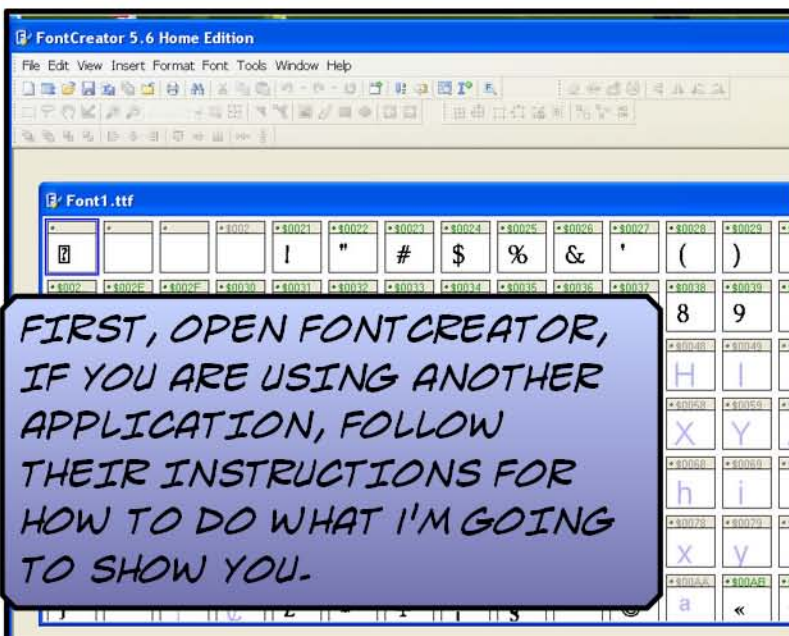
FontCreator 5.6 Home Edition

File Edit View Insert Format Font Tools Window Help

Font1.ttf

| • | • | • | • $002 | • $0021 | • $0022 | • $0023 | • $0024 | • $0025 | • $0026 | • $0027 | • $0028 | • $0029 |
|---|---|---|---|---|---|---|---|---|---|---|---|---|
| ▯ | | | | ! | " | # | $ | % | & | ' | ( | ) |

• $002 • $002E • $002F • $0030 • $0031 • $0032 • $0033 • $0034 • $0035 • $0036 • $0037 • $0038 • $0039

8 9

• $0048 • $0049
H I

• $0058 • $0059
X Y

• $0068 • $0069
h i

• $0078 • $0079
x y

• $00AA • $00AB
a «

FIRST, OPEN FONTCREATOR, IF YOU ARE USING ANOTHER APPLICATION, FOLLOW THEIR INSTRUCTIONS FOR HOW TO DO WHAT I'M GOING TO SHOW YOU.